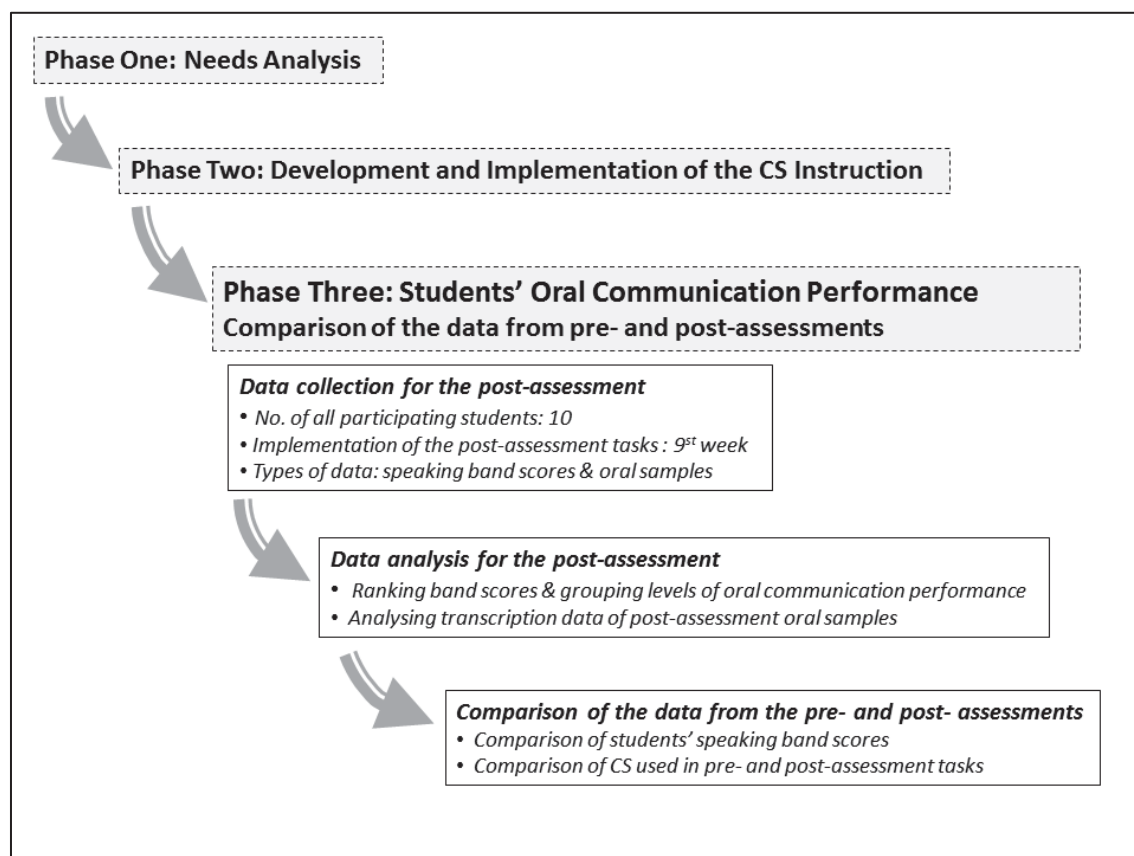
Phase One: Needs Analysis

Phase Two: Development and Implementation of the CS Instruction

Phase Three: Students' Oral Communication Performance
Comparison of the data from pre- and post-assessments

Data collection for the post-assessment
• No. of all participating students: 10
• Implementation of the post-assessment tasks : 9$^{st}$ week
• Types of data: speaking band scores & oral samples

Data analysis for the post-assessment
• Ranking band scores & grouping levels of oral communication performance
• Analysing transcription data of post-assessment oral samples

Comparison of the data from the pre- and post- assessments
• Comparison of students' speaking band scores
• Comparison of CS used in pre- and post-assessment tasks